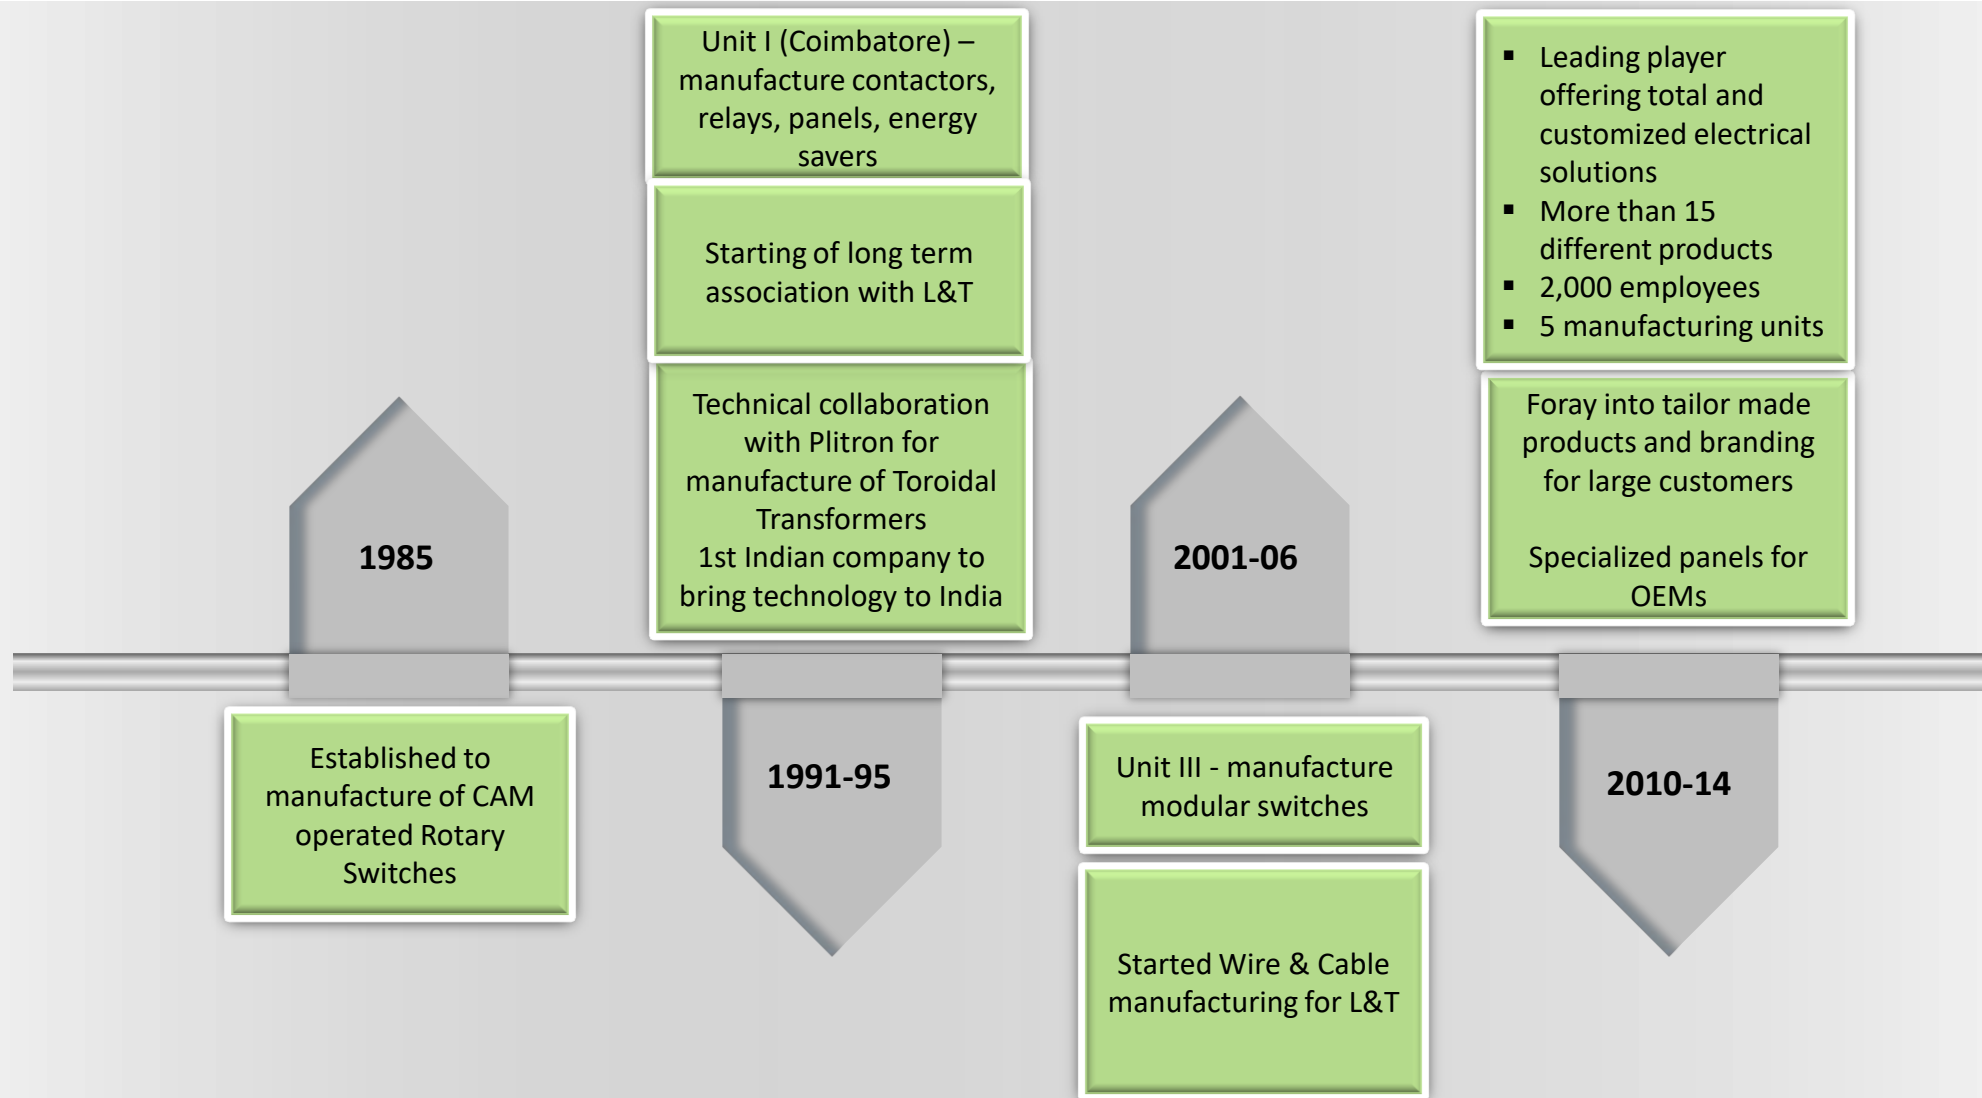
1985

Established to manufacture of CAM operated Rotary Switches

Unit I (Coimbatore) – manufacture contactors, relays, panels, energy savers

Starting of long term association with L&T

Technical collaboration with Plitron for manufacture of Toroidal Transformers
1st Indian company to bring technology to India

1991-95

2001-06

Unit III - manufacture modular switches

Started Wire & Cable manufacturing for L&T

- Leading player offering total and customized electrical solutions
- More than 15 different products
- 2,000 employees
- 5 manufacturing units

Foray into tailor made products and branding for large customers

Specialized panels for OEMs

2010-14